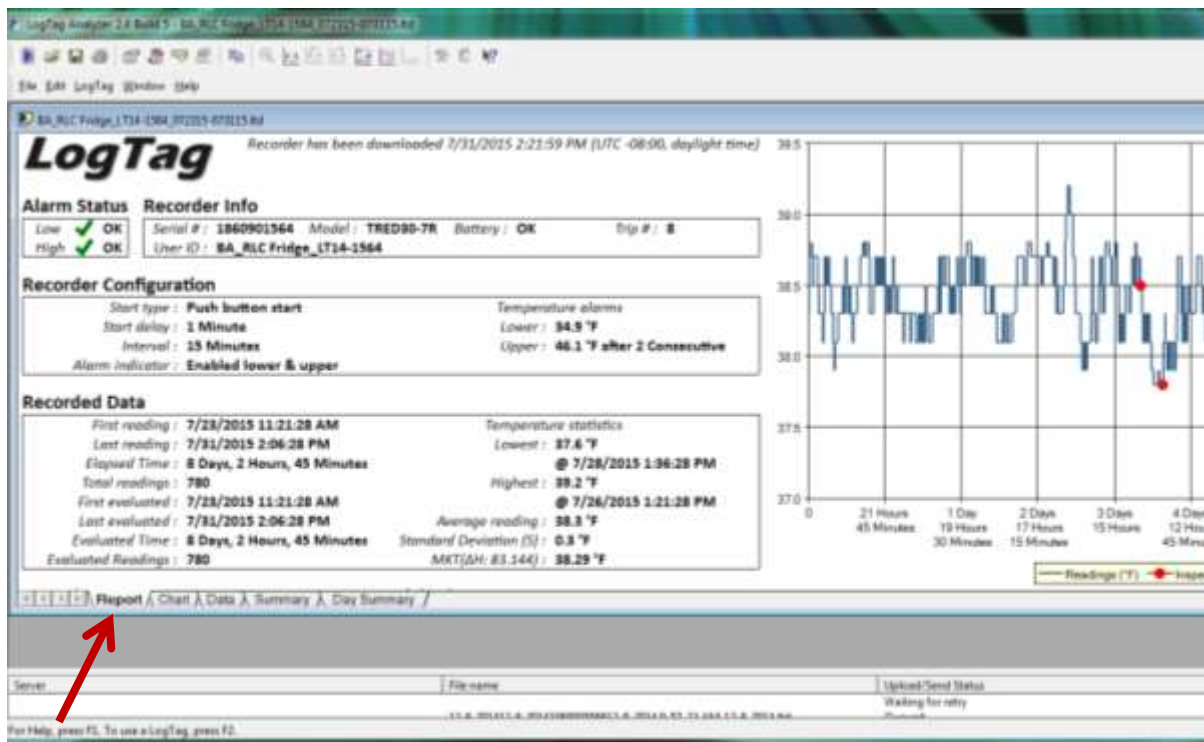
LogTag Analyzer 2.4 Build 5 - BA_RLC Fridge_LT14-1564_072315-073115.ltd

File Edit LogTag Window Help

BA_RLC Fridge_LT14-1564_072315-073115.ltd

LogTag

Recorder has been downloaded 7/31/2015 2:21:59 PM (UTC -08:00, daylight time)

Alarm Status
Low ✔ OK
High ✔ OK

Recorder Info
Serial # : 1860901564 Model : TRED30-7R Battery : OK Trip # : 8
User ID : BA_RLC Fridge_LT14-1564

Recorder Configuration
Start type : Push button start
Start delay : 1 Minute
Interval : 15 Minutes
Alarm indicator : Enabled lower & upper
Temperature alarms
Lower : 34.9 °F
Upper : 46.1 °F after 2 Consecutive

Recorded Data
First reading : 7/23/2015 11:21:28 AM
Last reading : 7/31/2015 2:06:28 PM
Elapsed Time : 8 Days, 2 Hours, 45 Minutes
Total readings : 780
First evaluated : 7/23/2015 11:21:28 AM
Last evaluated : 7/31/2015 2:06:28 PM
Evaluated Time : 8 Days, 2 Hours, 45 Minutes
Evaluated Readings : 780
Temperature statistics
Lowest : 37.6 °F
@ 7/28/2015 1:36:28 PM
Highest : 39.2 °F
@ 7/26/2015 1:21:28 PM
Average reading : 38.3 °F
Standard Deviation (S) : 0.3 °F
MKT(ΔH: 83.144) : 38.29 °F

38.5
39.0
38.5
38.0
37.5
37.0
0
21 Hours 45 Minutes
1 Day 19 Hours 30 Minutes
2 Days 17 Hours 15 Minutes
3 Days 15 Hours
4 Days 12 Hours 45 Minu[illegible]

Readings (°F) Inspe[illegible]

Report Chart Data Summary Day Summary

Server
File name
Upload/Send Status
Waiting for retry

For Help, press F1. To use a LogTag, press F2.